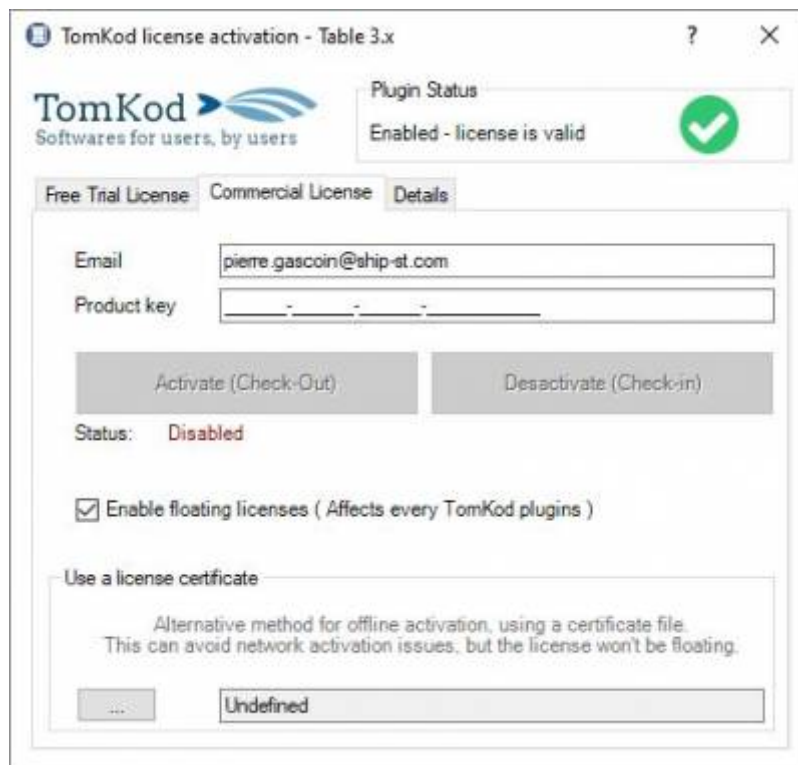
TomKod license activation - Table 3.x

?

TomKod
Softwares for users, by users

Plugin Status
Enabled - license is valid

Free Trial License
Commercial License
Details

Email
pierre.gascoin@ship-st.com
Product key
_____-_____-_____-_________

Activate (Check-Out)
Desactivate (Check-in)

Status: Disabled

Enable floating licenses ( Affects every TomKod plugins )

Use a license certificate

Alternative method for offline activation, using a certificate file.
This can avoid network activation issues, but the license won't be floating.

...
Undefined